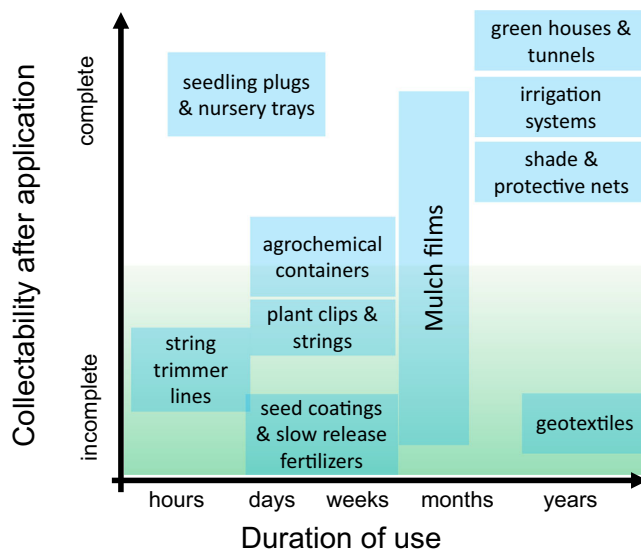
Collectability after application

complete

incomplete

seedling plugs & nursery trays

green houses & tunnels

irrigation systems

shade & protective nets

Mulch films

agrochemical containers

plant clips & strings

string trimmer lines

seed coatings & slow release fertilizers

geotextiles

hours

days

weeks

months

years

Duration of use